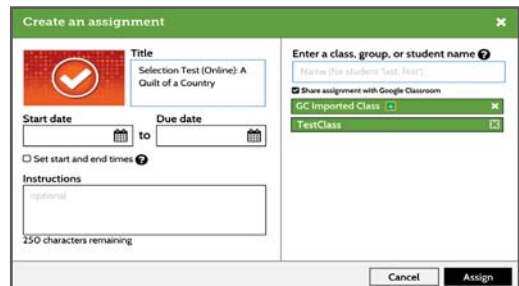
Create an assignment

Title
Selection Test (Online): A Quilt of a Country

Start date
to
Due date

Set start and end times

Instructions
optional

250 characters remaining

Enter a class, group, or student name
Name (for student 'last, first')

Share assignment with Google Classroom

GC Imported Class

TestClass

Cancel
Assign